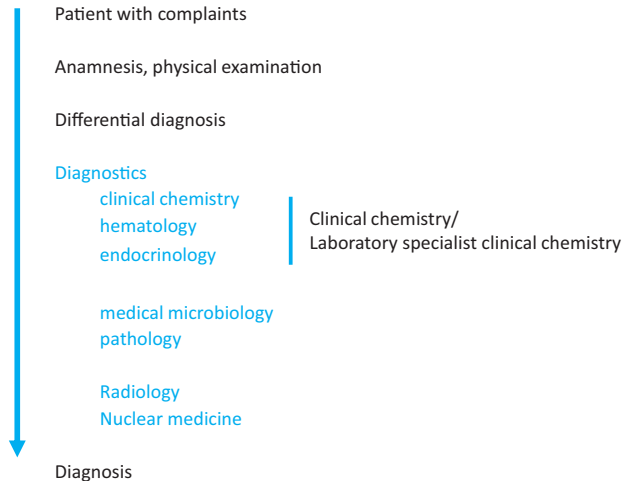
Patient with complaints

Anamnesis, physical examination

Differential diagnosis

Diagnostics
clinical chemistry
hematology
endocrinology

Clinical chemistry/
Laboratory specialist clinical chemistry

medical microbiology
pathology

Radiology
Nuclear medicine

Diagnosis